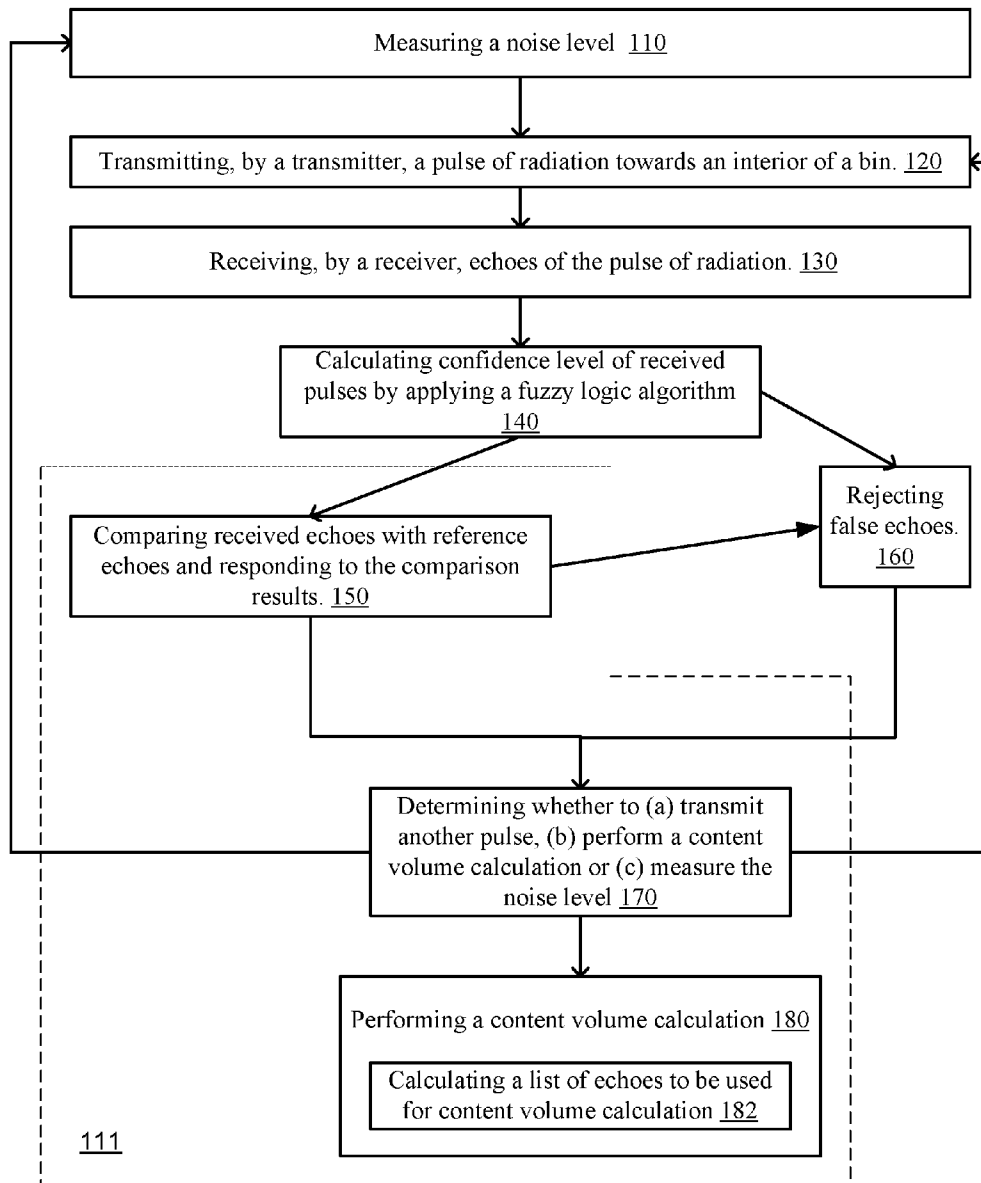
Measuring a noise level 110

Transmitting, by a transmitter, a pulse of radiation towards an interior of a bin. 120

Receiving, by a receiver, echoes of the pulse of radiation. 130

Calculating confidence level of received pulses by applying a fuzzy logic algorithm 140

Comparing received echoes with reference echoes and responding to the comparison results. 150

Rejecting false echoes. 160

Determining whether to (a) transmit another pulse, (b) perform a content volume calculation or (c) measure the noise level 170

Performing a content volume calculation 180

Calculating a list of echoes to be used for content volume calculation 182

111